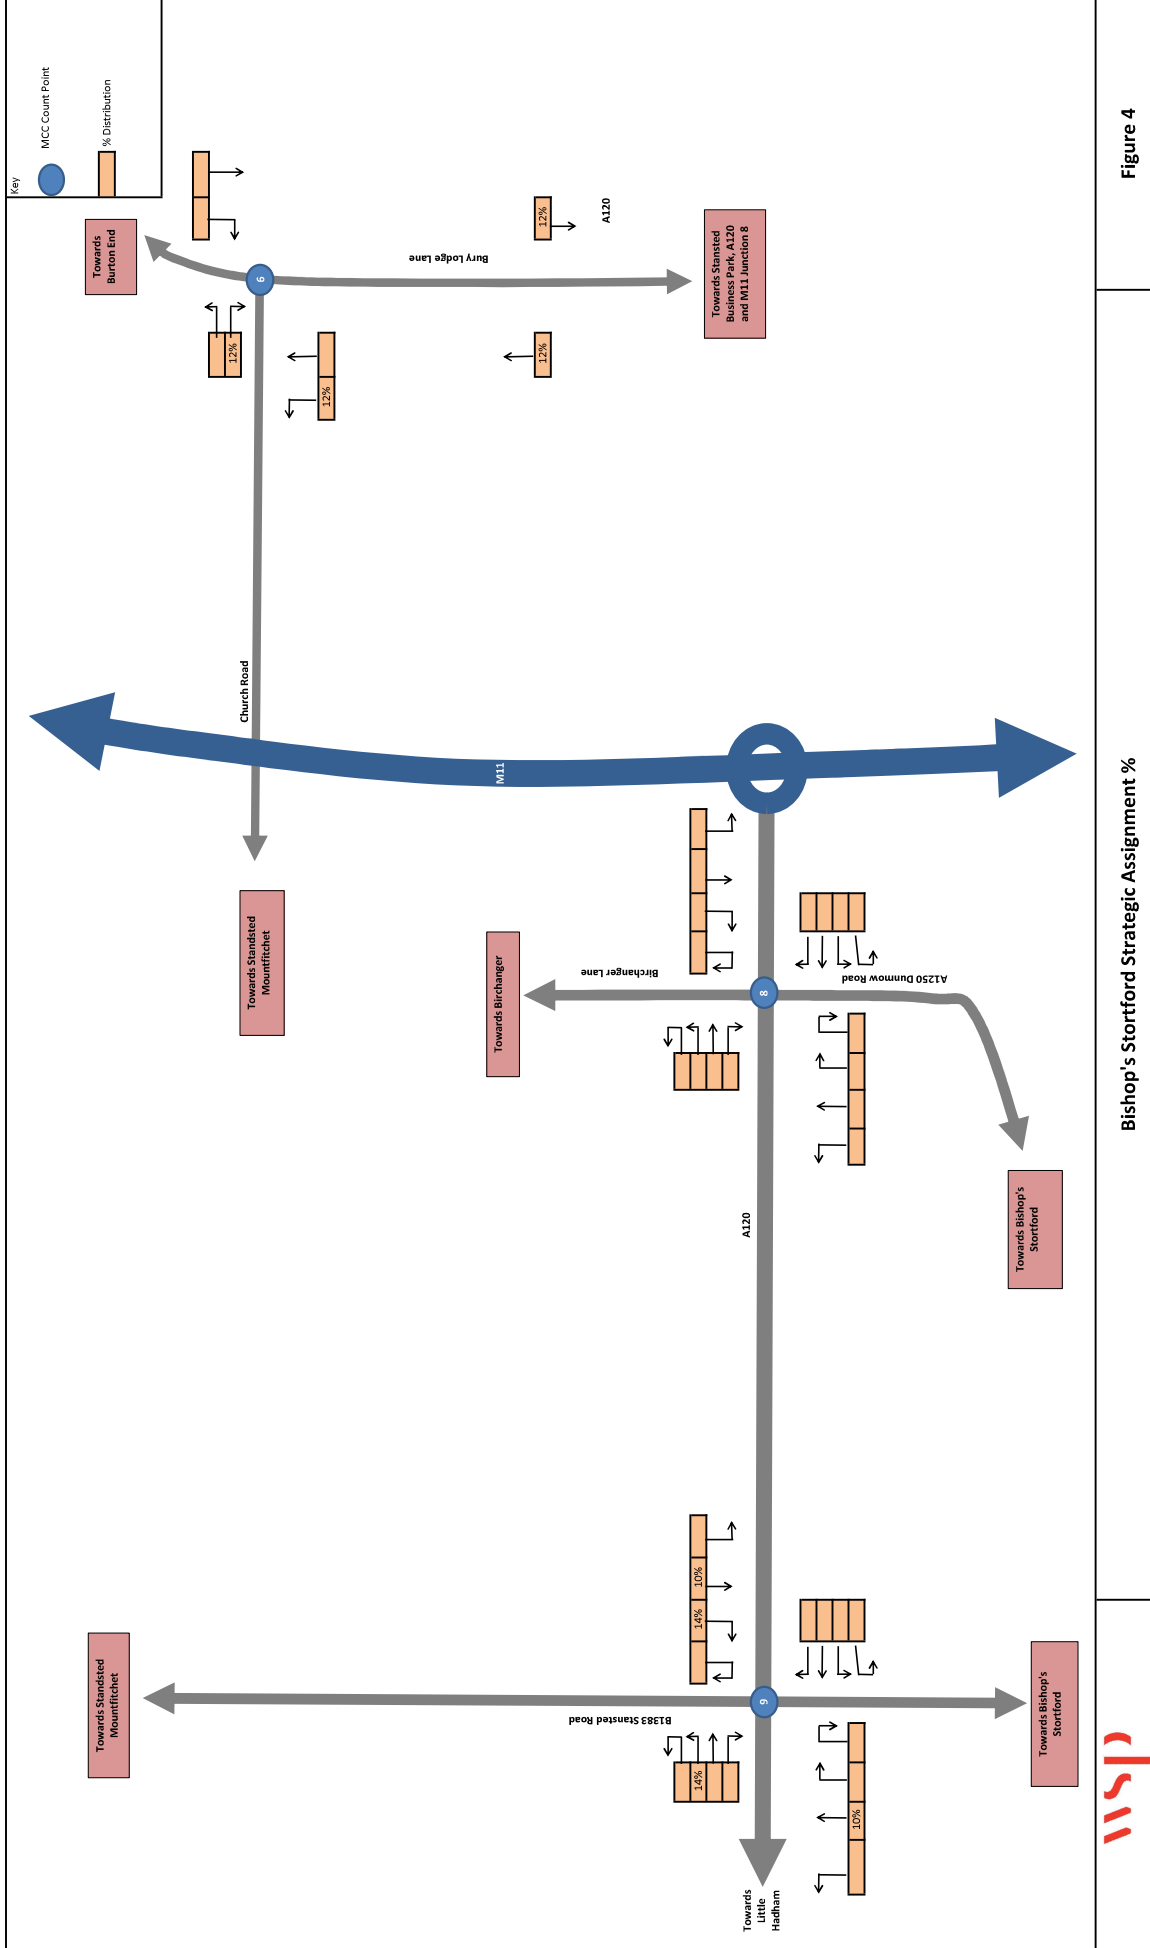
Key

MCC Count Point

% Distribution

Figure 4

Towards Burton End

6

Bury Lodge Lane

12%

A120

Towards Stansted Business Park, A120 and M11 Junction 8

12%

12%

12%

Church Road

M11

Towards Standsted Mountfitchet

Towards Birchanger

Birchanger Lane

8

A1250 Dunmow Road

Towards Bishop's Stortford

A120

Bishop's Stortford Strategic Assignment %

10%

14%

Towards Standsted Mountfitchet

9

B1383 Stansted Road

14%

10%

Towards Bishop's Stortford

Towards Little Hadham

wsp